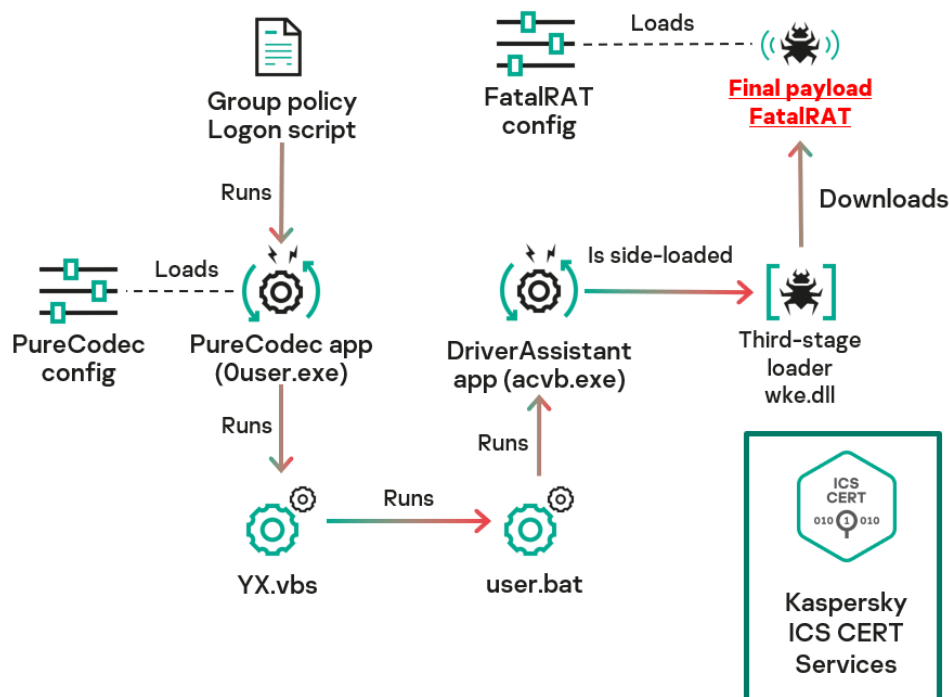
Group policy Logon script

Runs

Loads

PureCodec config

PureCodec app (0user.exe)

Runs

YX.vbs

Runs

user.bat

Runs

DriverAssistant app (acvb.exe)

Is side-loaded

Third-stage loader wke.dll

Downloads

FatalRAT config

Loads

Final payload FatalRAT

ICS CERT 010 1 010

Kaspersky ICS CERT Services